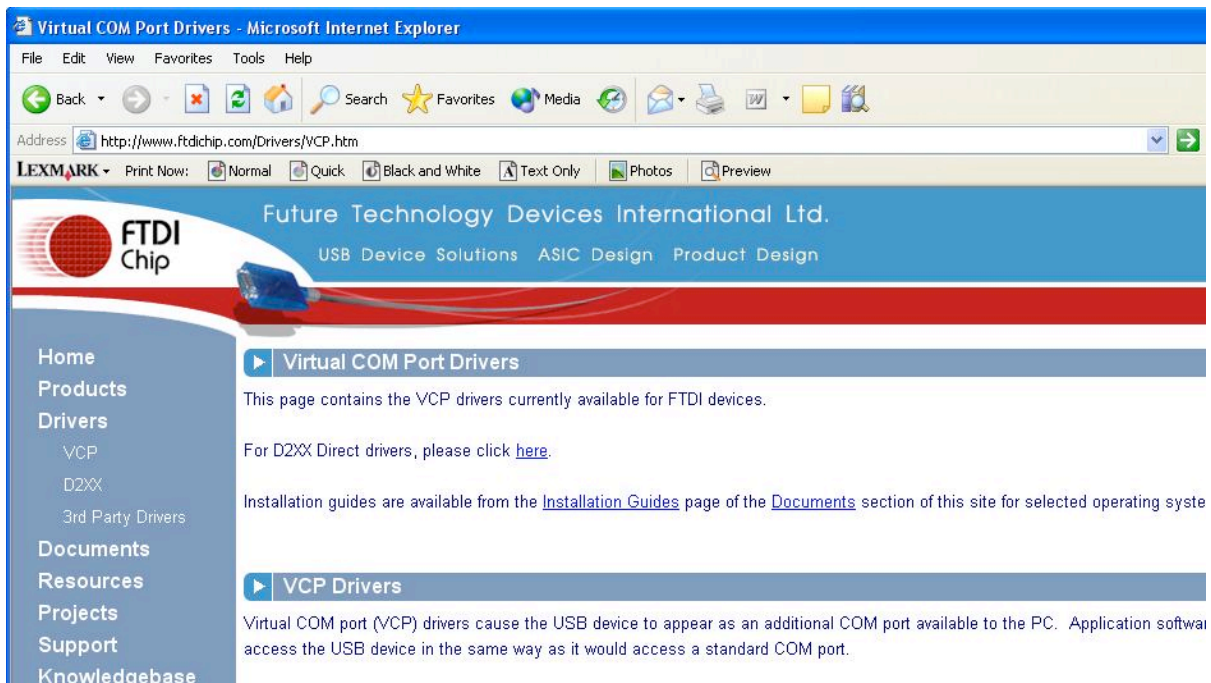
Virtual COM Port Drivers - Microsoft Internet Explorer

File Edit View Favorites Tools Help

Back Search Favorites Media

Address http://www.ftdichip.com/Drivers/VCP.htm

LEXMARK Print Now: Normal Quick Black and White Text Only Photos Preview

FTDI Chip

Future Technology Devices International Ltd.

USB Device Solutions ASIC Design Product Design

Home
Products
Drivers
VCP
D2XX
3rd Party Drivers
Documents
Resources
Projects
Support
Knowledgebase

Virtual COM Port Drivers

This page contains the VCP drivers currently available for FTDI devices.

For D2XX Direct drivers, please click here.

Installation guides are available from the Installation Guides page of the Documents section of this site for selected operating syste

VCP Drivers

Virtual COM port (VCP) drivers cause the USB device to appear as an additional COM port available to the PC. Application softwa access the USB device in the same way as it would access a standard COM port.